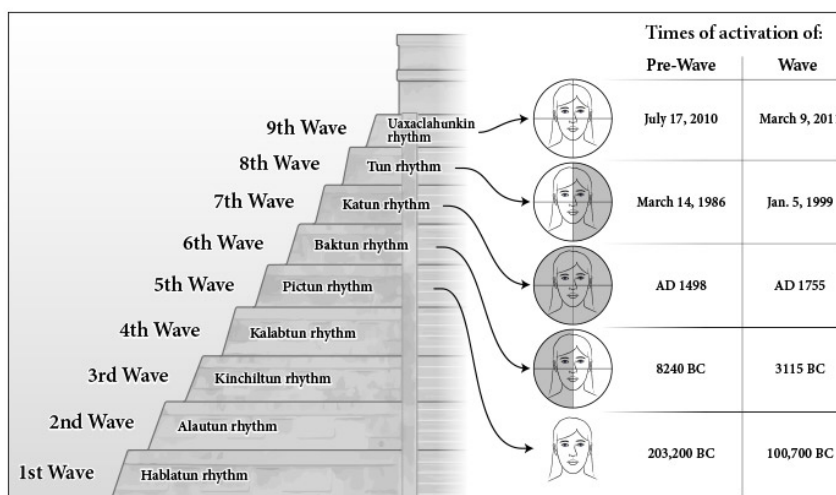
Times of activation of:

| Pre-Wave | Wave |
|---|---|
| July 17, 2010 | March 9, 201 |
| March 14, 1986 | Jan. 5, 1999 |
| AD 1498 | AD 1755 |
| 8240 BC | 3115 BC |
| 203,200 BC | 100,700 BC |

9th Wave Uaxaclahunkin rhythm
8th Wave Tun rhythm
7th Wave Katun rhythm
6th Wave Baktun rhythm
5th Wave Pictun rhythm
4th Wave Kalabtun rhythm
3rd Wave Kinchiltun rhythm
2nd Wave Alautun rhythm
1st Wave Hablatun rhythm